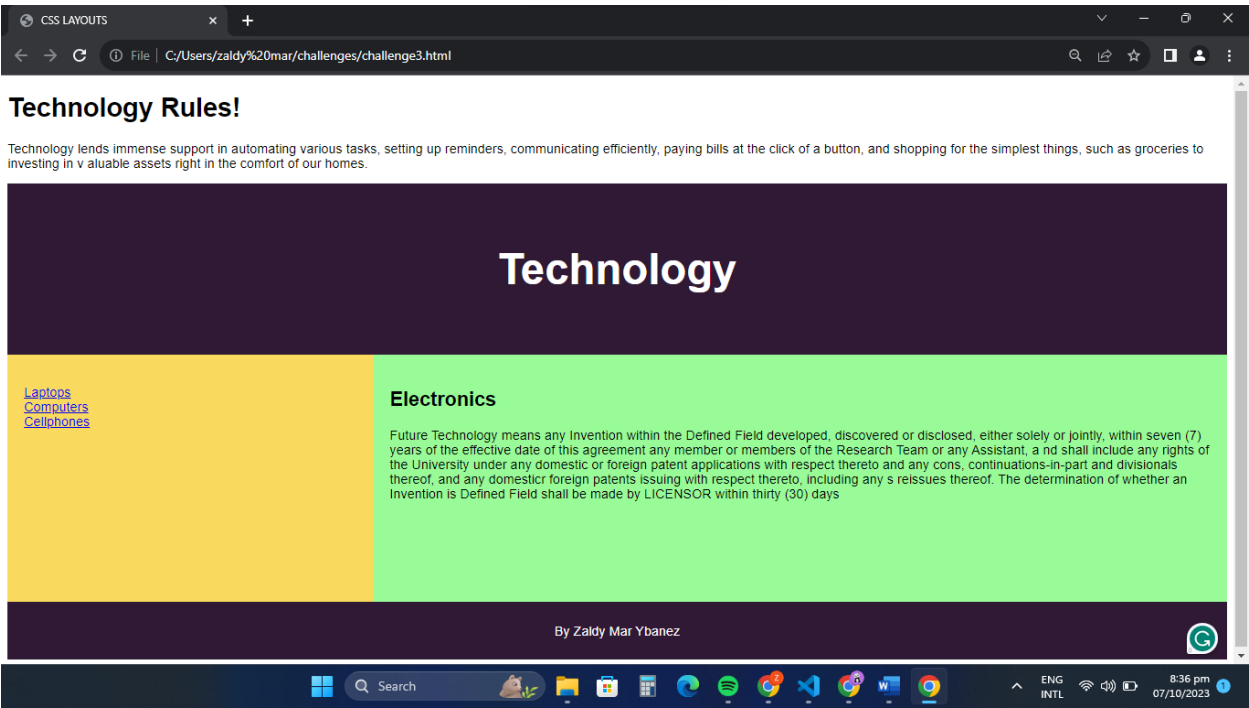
CSS LAYOUTS

File | C:/Users/zaldy%20mar/challenges/challenge3.html

Technology Rules!

Technology lends immense support in automating various tasks, setting up reminders, communicating efficiently, paying bills at the click of a button, and shopping for the simplest things, such as groceries to investing in v aluable assets right in the comfort of our homes.

Technology

Laptops
Computers
Cellphones

Electronics

Future Technology means any Invention within the Defined Field developed, discovered or disclosed, either solely or jointly, within seven (7) years of the effective date of this agreement any member or members of the Research Team or any Assistant, a nd shall include any rights of the University under any domestic or foreign patent applications with respect thereto and any cons, continuations-in-part and divisionals thereof, and any domesticr foreign patents issuing with respect thereto, including any s reissues thereof. The determination of whether an Invention is Defined Field shall be made by LICENSOR within thirty (30) days

By Zaldy Mar Ybanez

Search

ENG
INTL

8:36 pm
07/10/2023